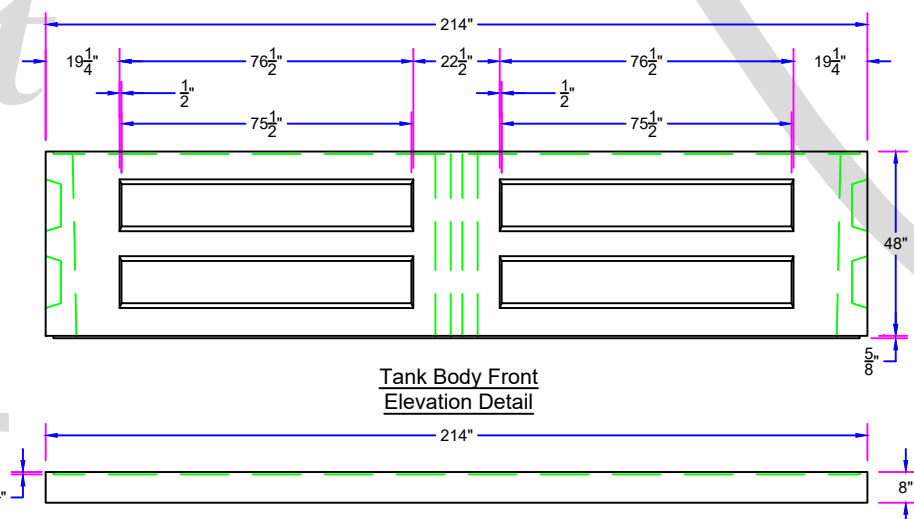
214"

$19\frac{1}{4}$"

$76\frac{1}{2}$"

$22\frac{1}{2}$"

$76\frac{1}{2}$"

$19\frac{1}{4}$"

$\frac{1}{2}$"

$\frac{1}{2}$"

$75\frac{1}{2}$"

$75\frac{1}{2}$"

48"

$\frac{5}{8}$"

Tank Body Front
Elevation Detail

214"

"

8"